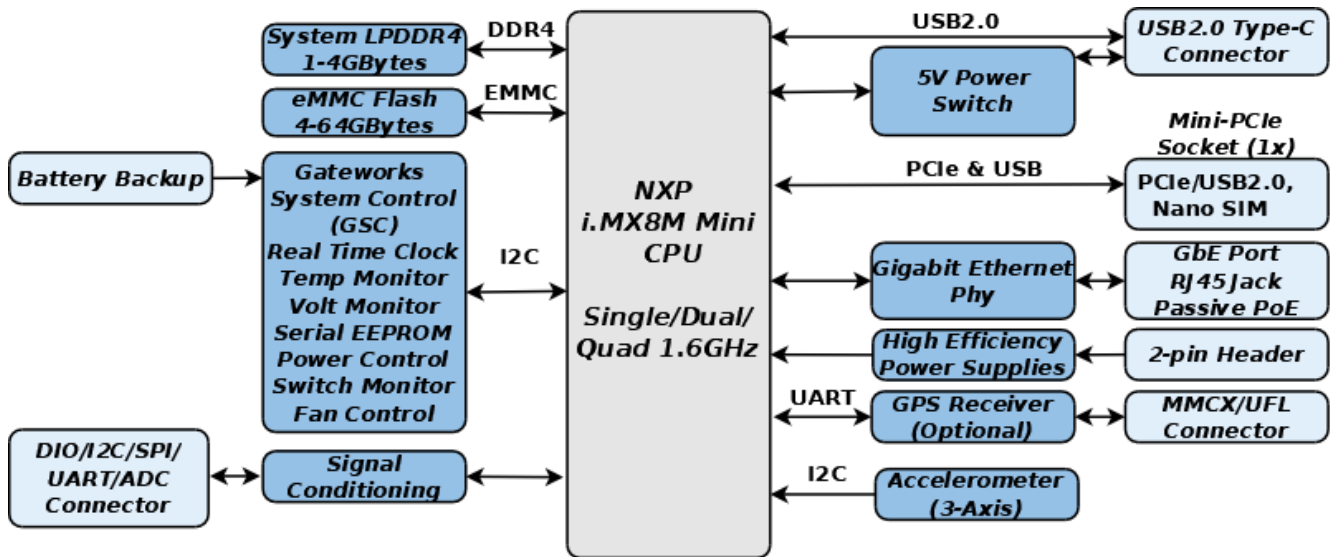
System LPDDR4
1-4GBytes

DDR4

eMMC Flash
4-64GBytes

EMMC

Battery Backup

Gateworks
System Control
(GSC)
Real Time Clock
Temp Monitor
Volt Monitor
Serial EEPROM
Power Control
Switch Monitor
Fan Control

I2C

DIO/I2C/SPI/
UART/ADC
Connector

Signal
Conditioning

NXP
i.MX8M Mini
CPU

Single/Dual/
Quad 1.6GHz

USB2.0

USB2.0 Type-C
Connector

5V Power
Switch

Mini-PCIe
Socket (1x)

PCIe & USB

PCIe/USB2.0,
Nano SIM

Gigabit Ethernet
Phy

GbE Port
RJ45 Jack
Passive PoE

High Efficiency
Power Supplies

2-pin Header

UART

GPS Receiver
(Optional)

MMCX/UFL
Connector

I2C

Accelerometer
(3-Axis)